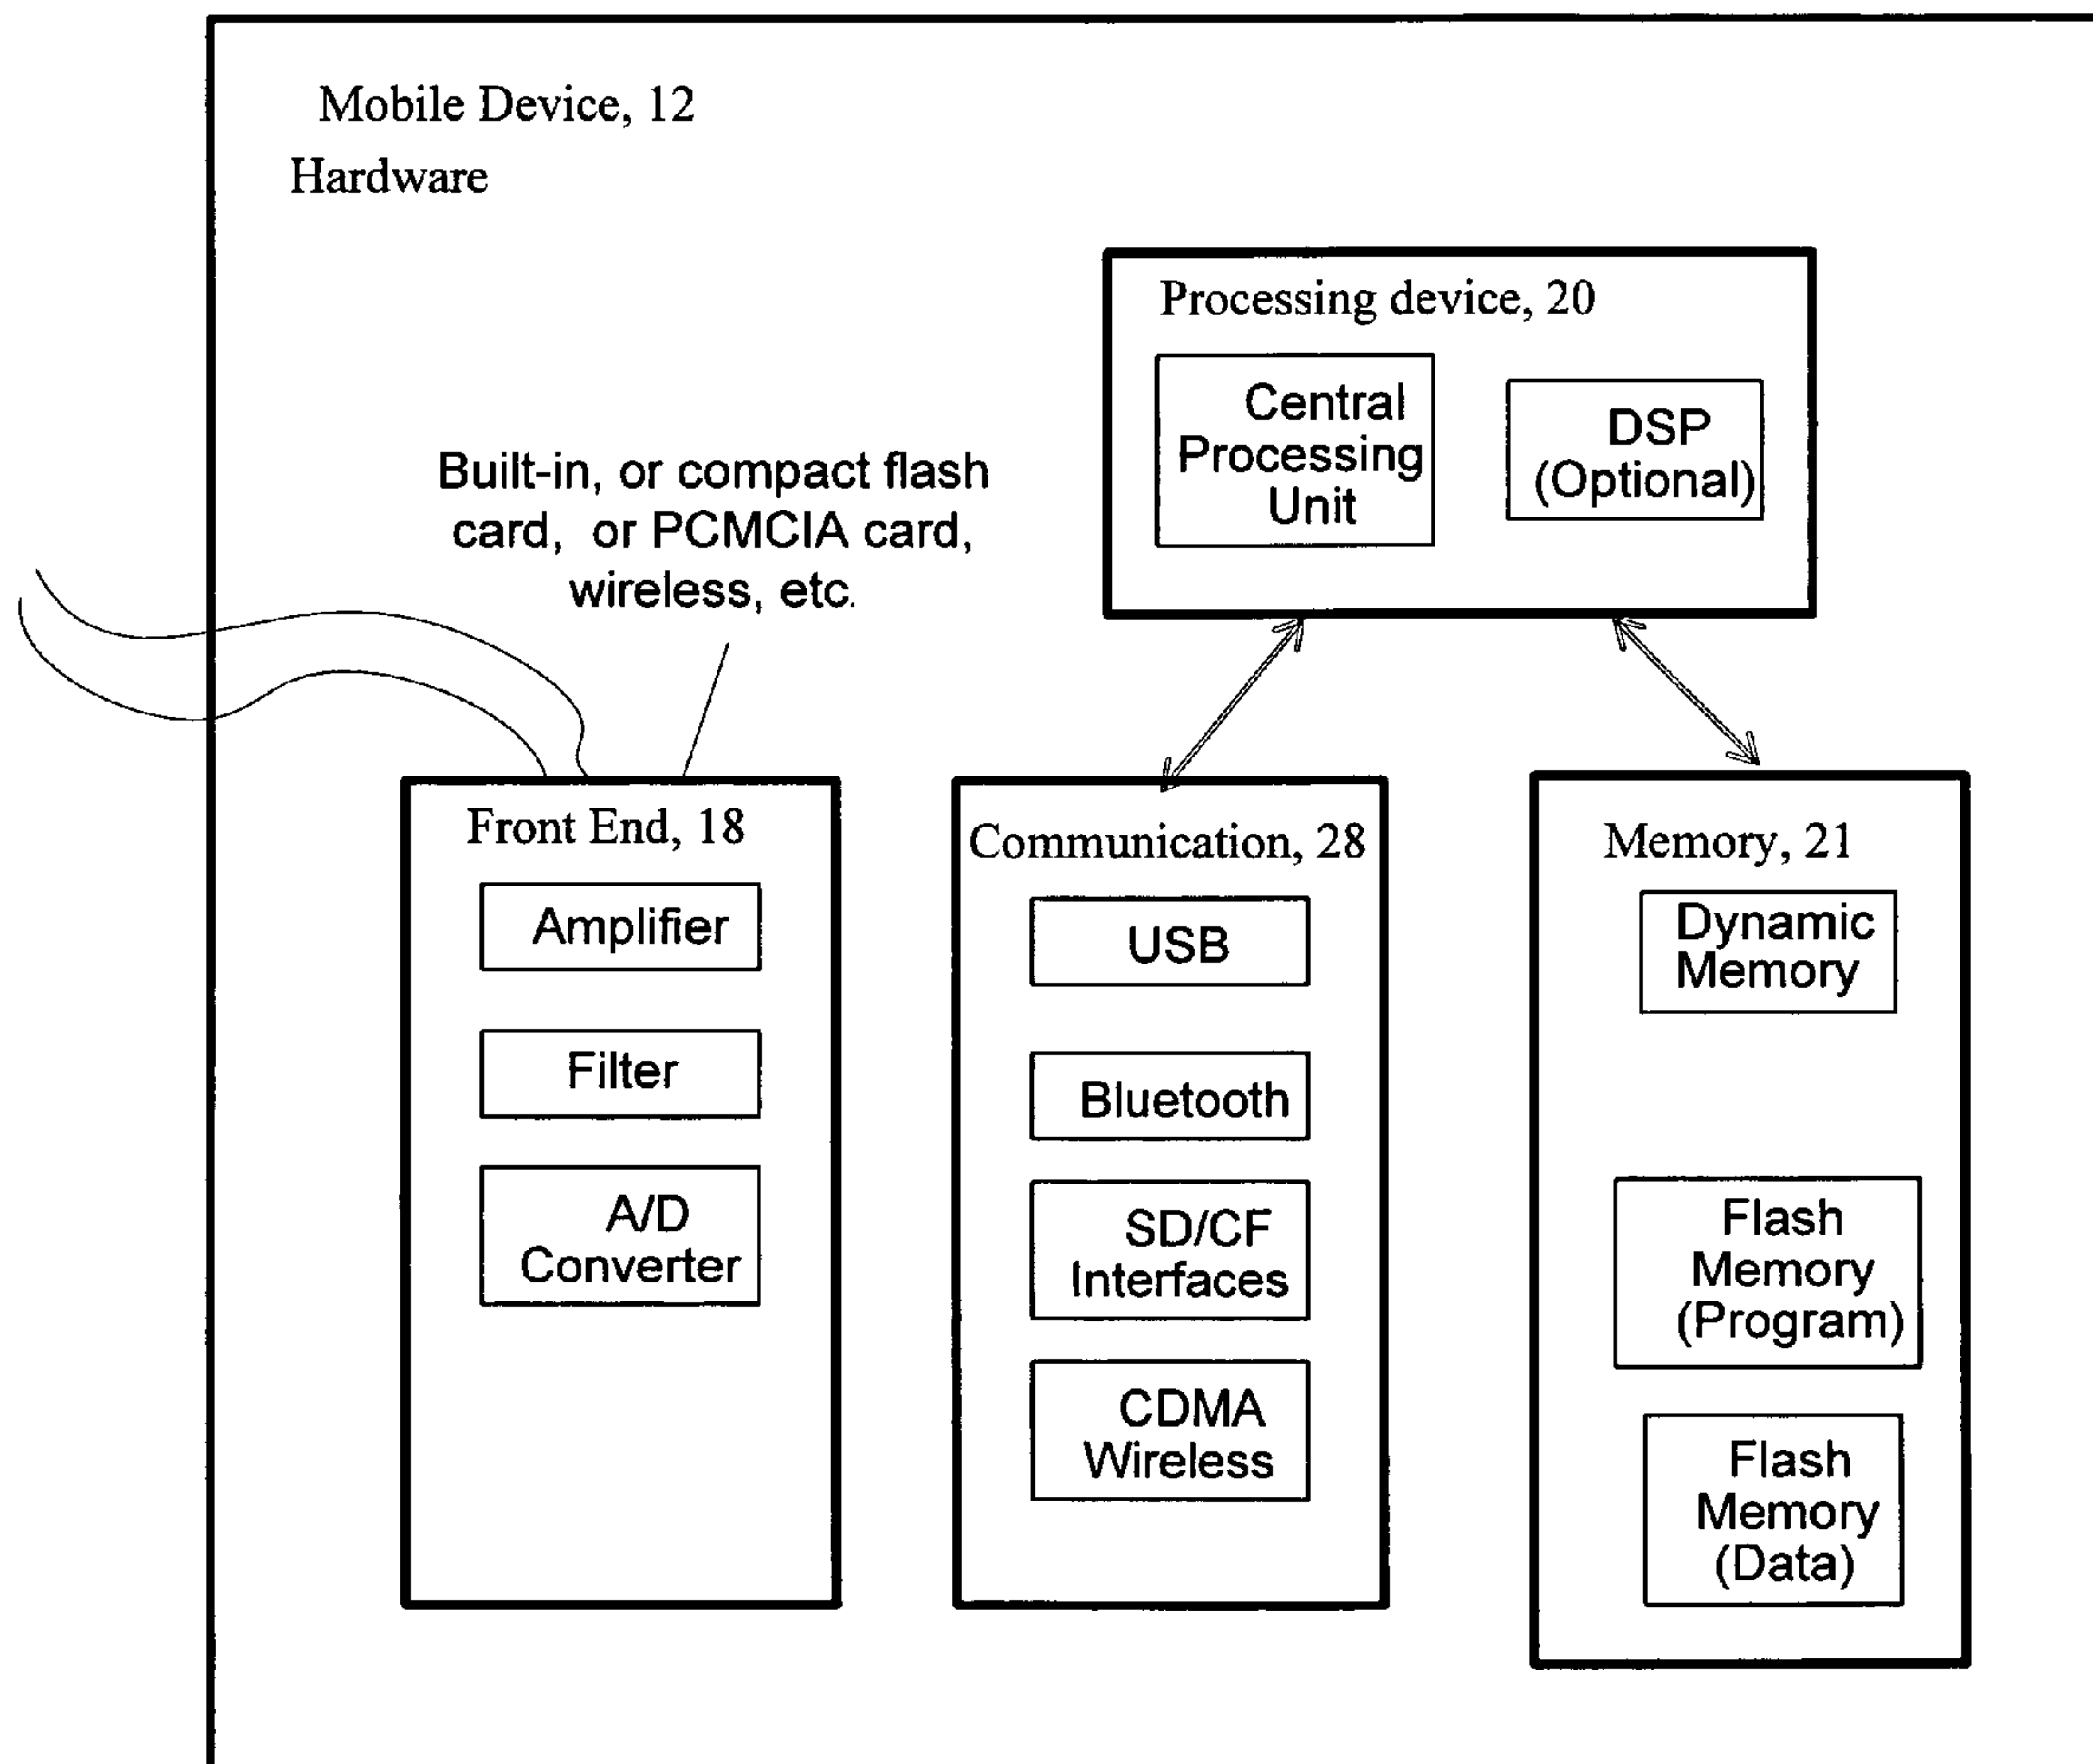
Mobile Device, 12
Hardware

Processing device, 20

Central Processing Unit

DSP (Optional)

Built-in, or compact flash card, or PCMCIA card, wireless, etc.

Front End, 18

Amplifier

Filter

A/D Converter

Communication, 28

USB

Bluetooth

SD/CF Interfaces

CDMA Wireless

Memory, 21

Dynamic Memory

Flash Memory (Program)

Flash Memory (Data)